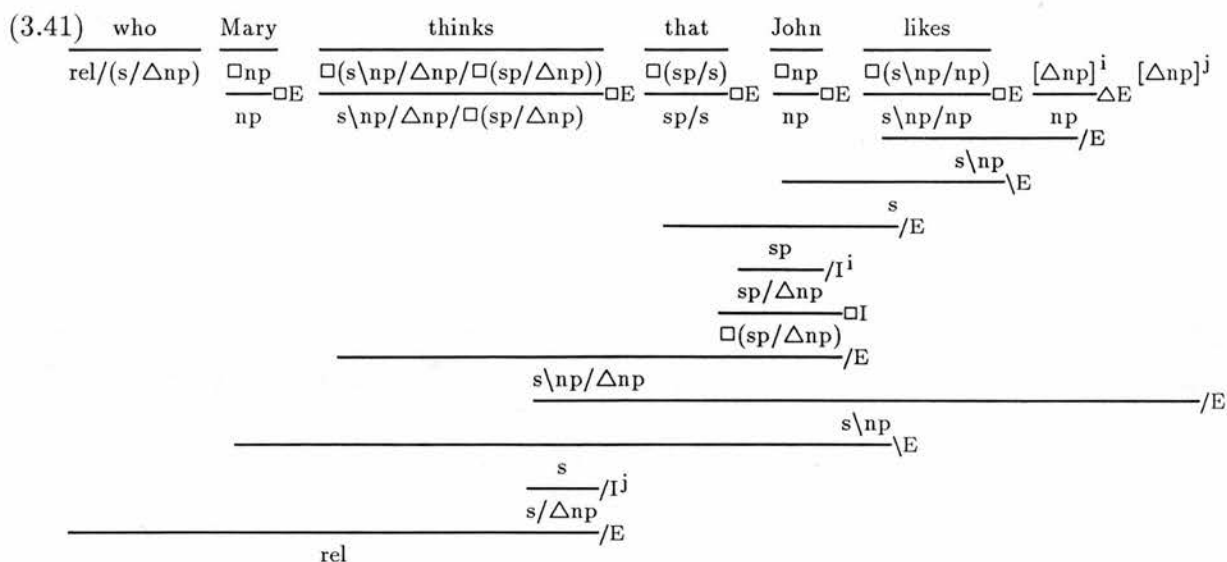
(3.41) who Mary thinks that John likes

$rel/(s/\triangle np)$ $\frac{\Box np}{np}\Box E$ $\frac{\Box(s\backslash np/\triangle np/\Box(sp/\triangle np))}{s\backslash np/\triangle np/\Box(sp/\triangle np)}\Box E$ $\frac{\Box(sp/s)}{sp/s}\Box E$ $\frac{\Box np}{np}\Box E$ $\frac{\Box(s\backslash np/np)}{s\backslash np/np}\Box E$ $\frac{[\triangle np]^i}{np}\triangle E$ $[\triangle np]^j$

$s\backslash np$ /E

s \E

s /E

$\frac{sp}{sp/\triangle np}/I^i$

$\Box(sp/\triangle np)$ $\Box I$

$s\backslash np/\triangle np$ /E

$s\backslash np$ /E

s \E

$\frac{s}{s/\triangle np}/I^j$

rel /E